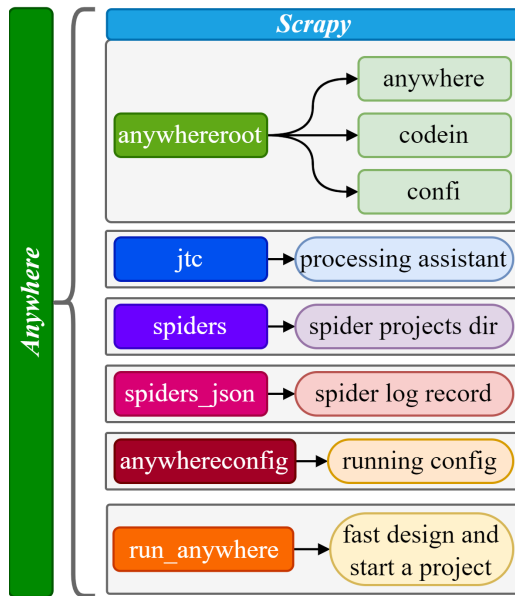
Anywhere

Scrapy

anywhereroot

anywhere

codein

confi

jtc

processing assistant

spiders

spider projects dir

spiders_json

spider log record

anywhereconfig

running config

run_anywhere

fast design and start a project